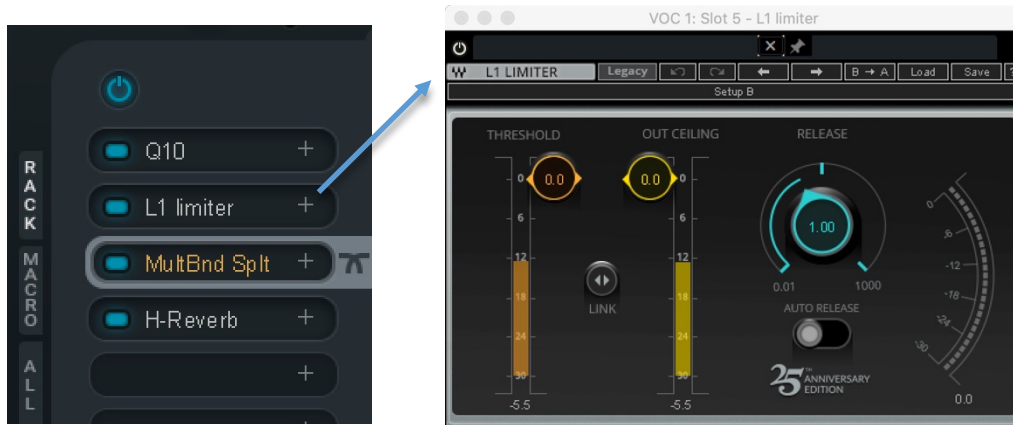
RACK
MACRO
ALL

Q10 +
L1 limiter +
MultBnd Splt +
H-Reverb +
+
+

VOC 1: Slot 5 - L1 limiter

L1 LIMITER Legacy B → A Load Save
Setup B

THRESHOLD
0.0
0
6
12
18
24
30
-5.5

LINK

OUT CEILING
0.0
0
6
12
18
24
30
-5.5

RELEASE
1.00
0.01
1000
AUTO RELEASE

25TH ANNIVERSARY EDITION

0
-6
-12
-18
-24
-30
0.0